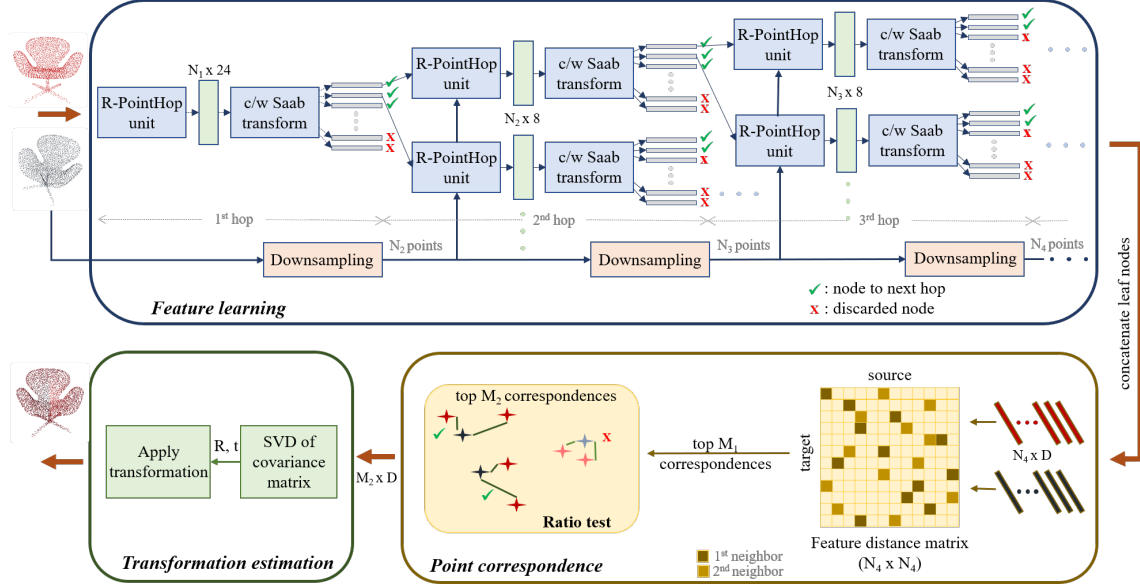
R-PointHop unit

$N_1$ x 24

c/w Saab transform

R-PointHop unit

R-PointHop unit

$N_2$ x 8

c/w Saab transform

c/w Saab transform

R-PointHop unit

R-PointHop unit

$N_3$ x 8

c/w Saab transform

c/w Saab transform

1st hop

2nd hop

3rd hop

Downsampling

$N_2$ points

Downsampling

$N_3$ points

Downsampling

$N_4$ points

✓ : node to next hop

x : discarded node

Feature learning

concatenate leaf nodes

Apply transformation

R, t

SVD of covariance matrix

$M_2$ x D

Transformation estimation

top $M_2$ correspondences

Ratio test

top $M_1$ correspondences

source

target

$N_4$ x D

Feature distance matrix ($N_4$ x $N_4$)

1st neighbor

2nd neighbor

Point correspondence